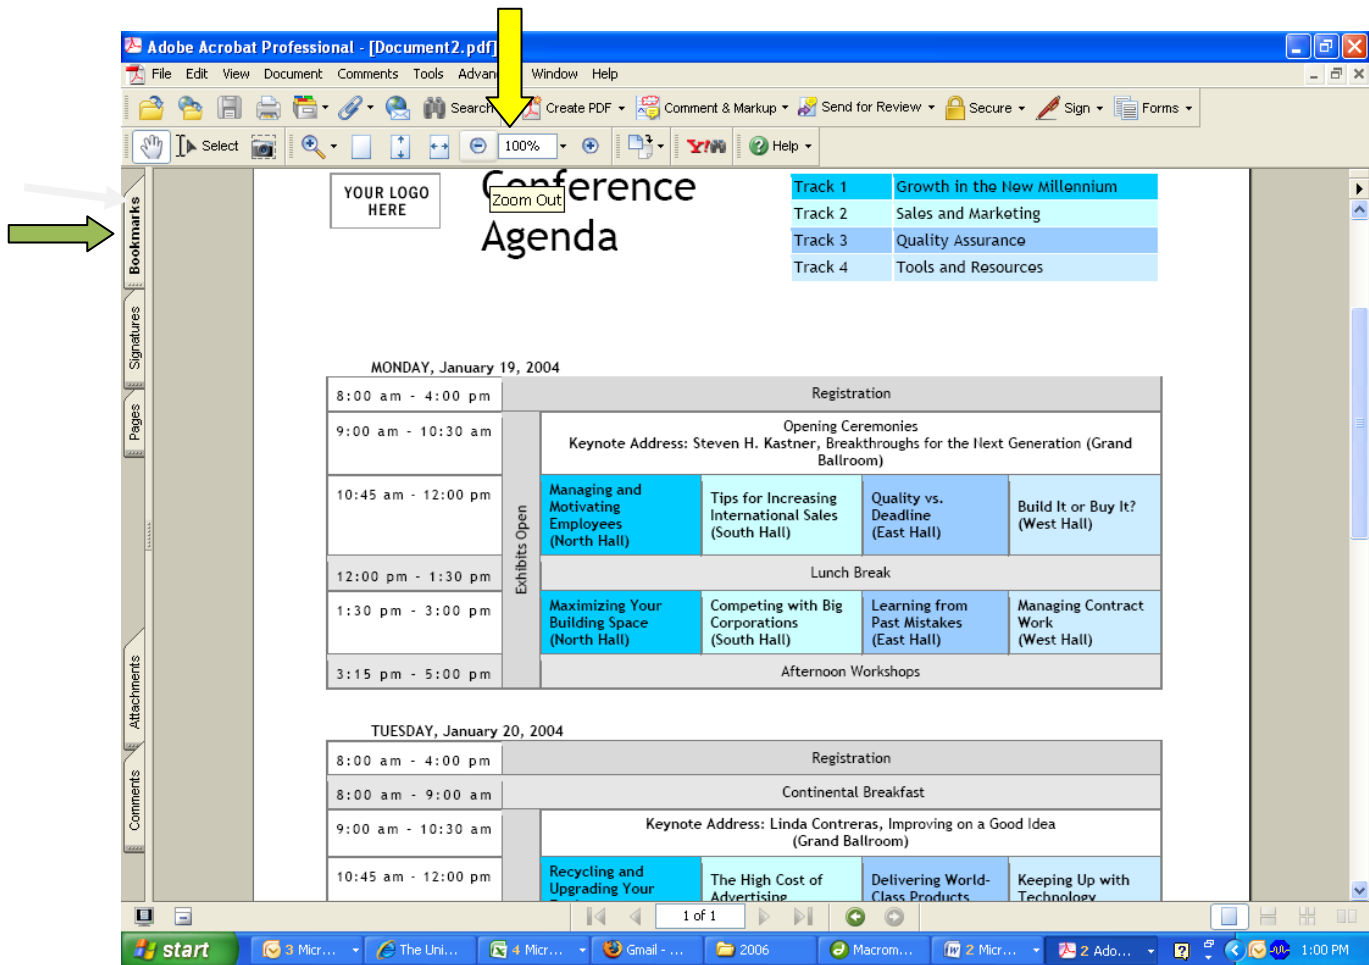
Adobe Acrobat Professional - [Document2.pdf]

File Edit View Document Comments Tools Advan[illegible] Window Help

Search Create PDF Comment & Markup Send for Review Secure Sign Forms

Select 100% Help

Zoom Out

Bookmarks Signatures Pages Attachments Comments

YOUR LOGO HERE

Conference Agenda

| Track 1 | Growth in the New Millennium |
|---|---|
| Track 2 | Sales and Marketing |
| Track 3 | Quality Assurance |
| Track 4 | Tools and Resources |

MONDAY, January 19, 2004

| | | | | | |
|---|---|---|---|---|---|
| 8:00 am - 4:00 pm | Registration | | | | |
| 9:00 am - 10:30 am | Exhibits Open | Opening Ceremonies Keynote Address: Steven H. Kastner, Breakthroughs for the Next Generation (Grand Ballroom) | | | |
| 10:45 am - 12:00 pm | | Managing and Motivating Employees (North Hall) | Tips for Increasing International Sales (South Hall) | Quality vs. Deadline (East Hall) | Build It or Buy It? (West Hall) |
| 12:00 pm - 1:30 pm | | Lunch Break | | | |
| 1:30 pm - 3:00 pm | | Maximizing Your Building Space (North Hall) | Competing with Big Corporations (South Hall) | Learning from Past Mistakes (East Hall) | Managing Contract Work (West Hall) |
| 3:15 pm - 5:00 pm | | Afternoon Workshops | | | |

TUESDAY, January 20, 2004

| | | | | | |
|---|---|---|---|---|---|
| 8:00 am - 4:00 pm | Registration | | | | |
| 8:00 am - 9:00 am | Continental Breakfast | | | | |
| 9:00 am - 10:30 am | | Keynote Address: Linda Contreras, Improving on a Good Idea (Grand Ballroom) | | | |
| 10:45 am - 12:00 pm | | Recycling and Upgrading Your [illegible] | The High Cost of Advertising | Delivering World-Class Products | Keeping Up with Technology |

1 of 1

start 3 Micr... The Uni... 4 Micr... Gmail - ... 2006 Macrom... 2 Micr... 2 Ado... 1:00 PM